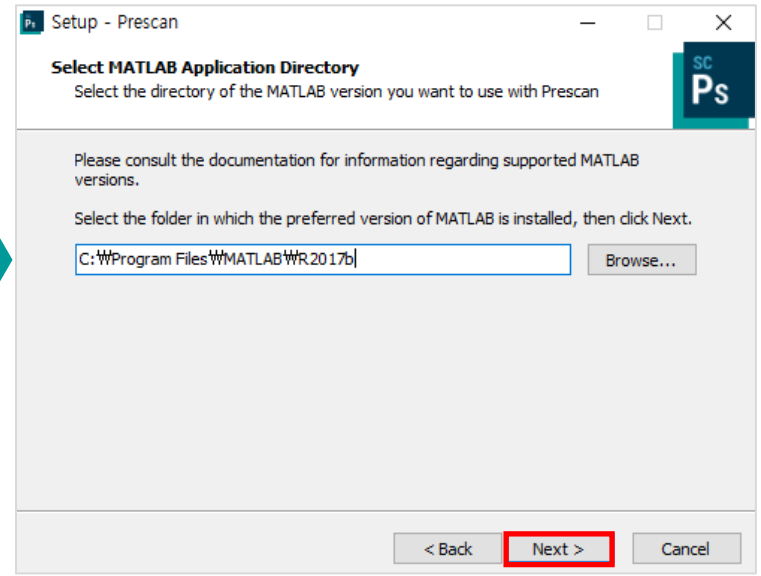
Setup - Prescan

Select MATLAB Application Directory
Select the directory of the MATLAB version you want to use with Prescan

SC Ps

Please consult the documentation for information regarding supported MATLAB versions.

Select the folder in which the preferred version of MATLAB is installed, then click Next.

C:₩Program Files₩MATLAB₩R2017b

Browse...

< Back

Next >

Cancel